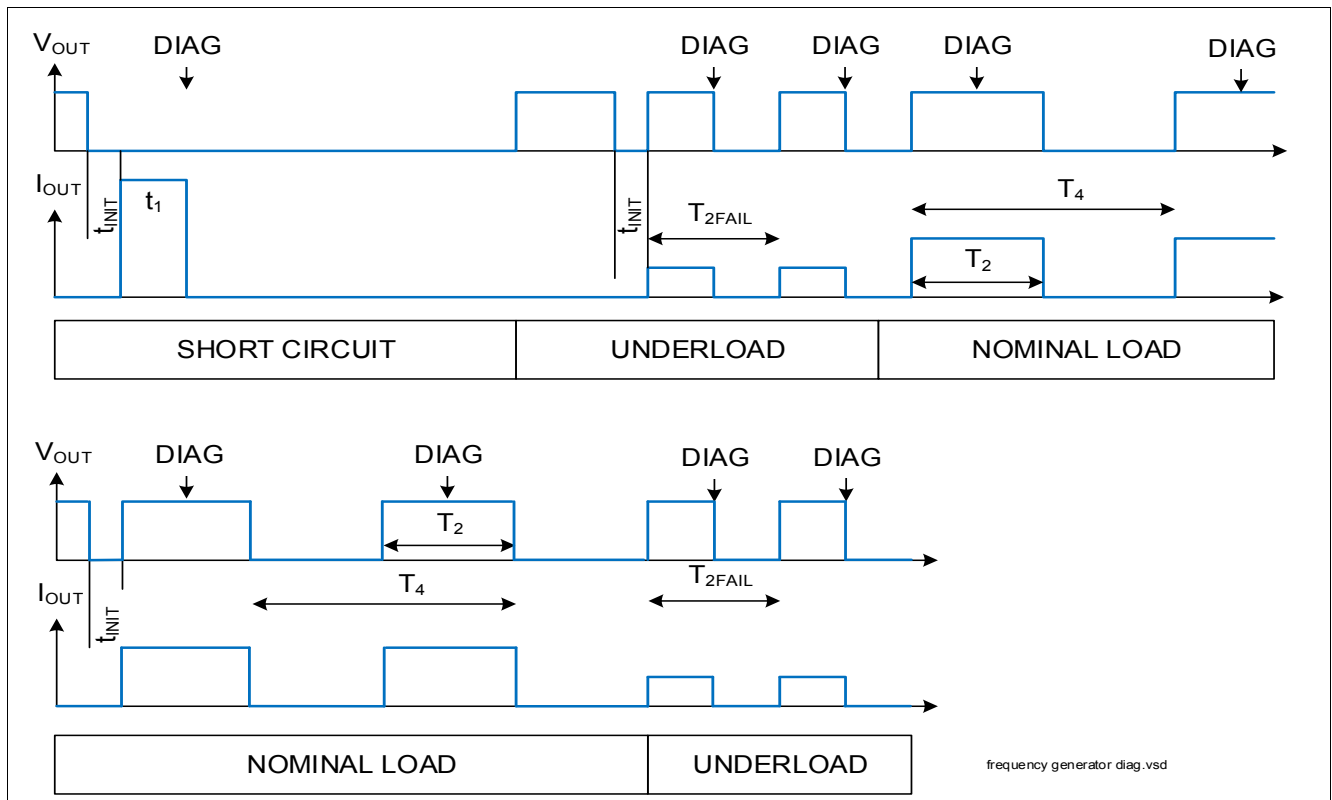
$V_{OUT}$ DIAG DIAG DIAG DIAG DIAG

$I_{OUT}$ $t_{INIT}$ $t_1$ $t_{INIT}$ $T_{2FAIL}$ $T_4$ $T_2$

| SHORT CIRCUIT | UNDERLOAD | NOMINAL LOAD |
|---|---|---|

$V_{OUT}$ DIAG DIAG DIAG DIAG

$T_2$

$I_{OUT}$ $t_{INIT}$ $T_4$ $T_{2FAIL}$

| NOMINAL LOAD | UNDERLOAD |
|---|---|

frequency generator diag.vsd